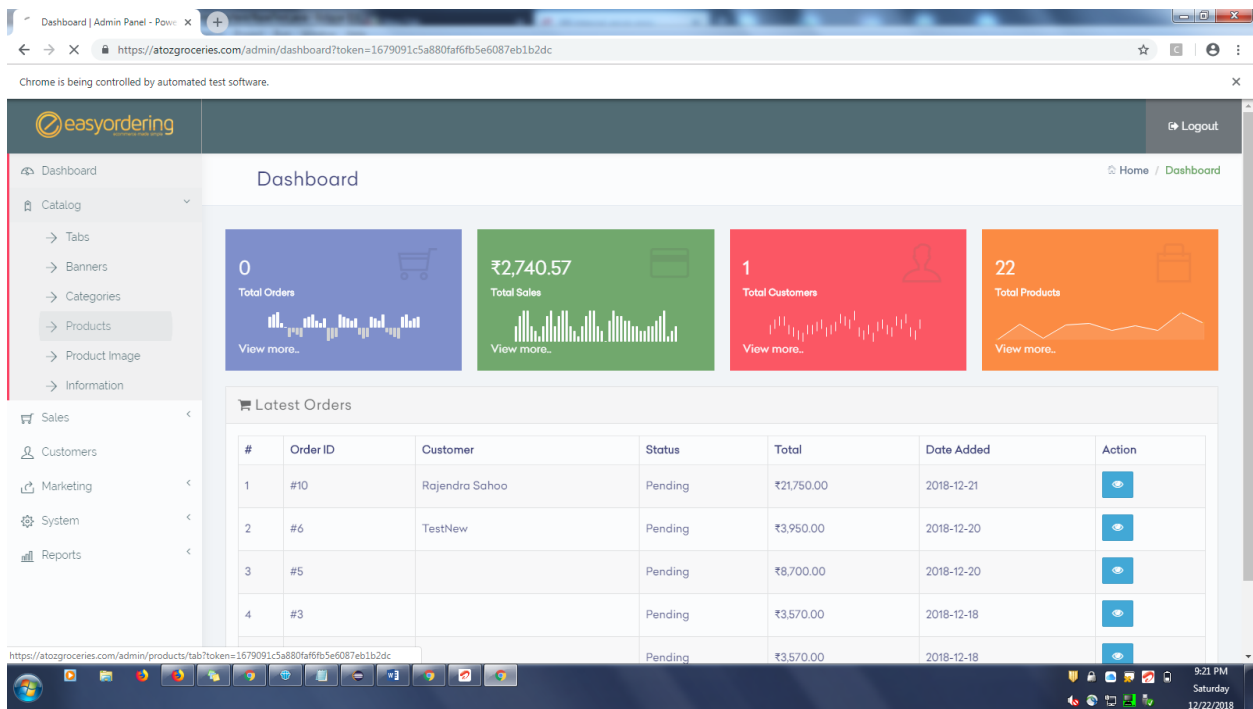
Dashboard | Admin Panel - Powe ×

https://atozgroceries.com/admin/dashboard?token=1679091c5a880faf6fb5e6087eb1b2dc

Chrome is being controlled by automated test software.

easyordering

Logout

Dashboard
Catalog
Tabs
Banners
Categories
Products
Product Image
Information
Sales
Customers
Marketing
System
Reports

Dashboard

Home / Dashboard

0
Total Orders
View more..

₹2,740.57
Total Sales
View more..

1
Total Customers
View more..

22
Total Products
View more..

Latest Orders

| # | Order ID | Customer | Status | Total | Date Added | Action |
|---|---|---|---|---|---|---|
| 1 | #10 | Rajendra Sahoo | Pending | ₹21,750.00 | 2018-12-21 | |
| 2 | #6 | TestNew | Pending | ₹3,950.00 | 2018-12-20 | |
| 3 | #5 | | Pending | ₹8,700.00 | 2018-12-20 | |
| 4 | #3 | | Pending | ₹3,570.00 | 2018-12-18 | |
| | | | Pending | ₹3,570.00 | 2018-12-18 | |

https://atozgroceries.com/admin/products/tab?token=1679091c5a880faf6fb5e6087eb1b2dc

9:21 PM
Saturday
12/22/2018